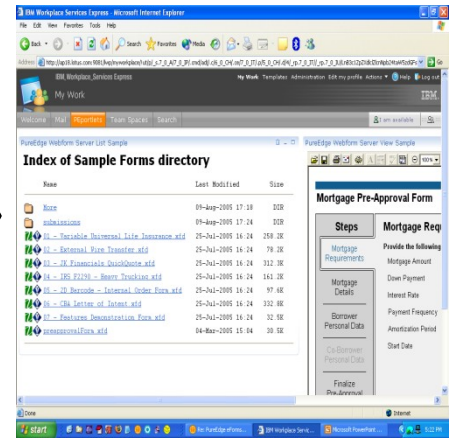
IBM Workplace Services Express - Microsoft Internet Explorer

File Edit View Favorites Tools Help

Back Search Favorites Media

Address http://ap10.lotus.com:9081/lwp/myworkplace/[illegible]

IBM Workplace Services Express

My Work Templates Administration Edit my profile Actions Help Log out

My Work

IBM

Welcome Mail XReporters Team Spaces Search

I am available

PureEdge Webform Server List Sample

PureEdge Webform Server View Sample

Index of Sample Forms directory

| Name | Last Modified | Size |
|---|---|---|
| Form | 09-Aug-2005 17:18 | DIR |
| submissions | 09-Aug-2005 17:20 | DIR |
| 01 - Variable Universal Life Insurance.xfd | 25-Jul-2005 16:24 | 258.2K |
| 02 - External Wire Transfer.xfd | 25-Jul-2005 16:24 | 78.2K |
| 03 - JK Financials QuickQuote.xfd | 25-Jul-2005 16:24 | 312.3K |
| 04 - IRS F2290 - Heavy Trucking.xfd | 25-Jul-2005 16:24 | 161.2K |
| 05 - 2D Barcode - Internal Order Form.xfd | 25-Jul-2005 16:24 | 97.6K |
| 06 - CHA Letter of Intent.xfd | 25-Jul-2005 16:24 | 332.8K |
| 07 - Features Demonstration Form.xfd | 25-Jul-2005 16:24 | 32.5K |
| preapprovalForm.xfd | 04-Mar-2005 15:04 | 30.5K |

Mortgage Pre-Approval Form

Steps

Mortgage Requirements

Mortgage Details

Borrower Personal Data

Co-Borrower Personal Data

Finalize Pre-Approval

Mortgage Requ

Provide the following

Mortgage Amount

Down Payment

Interest Rate

Payment Frequency

Amortization Period

Start Date

Done

Internet

start

Re: PureEdge eForms...

IBM Workplace Servi...

Microsoft PowerPoint...

5:22 PM